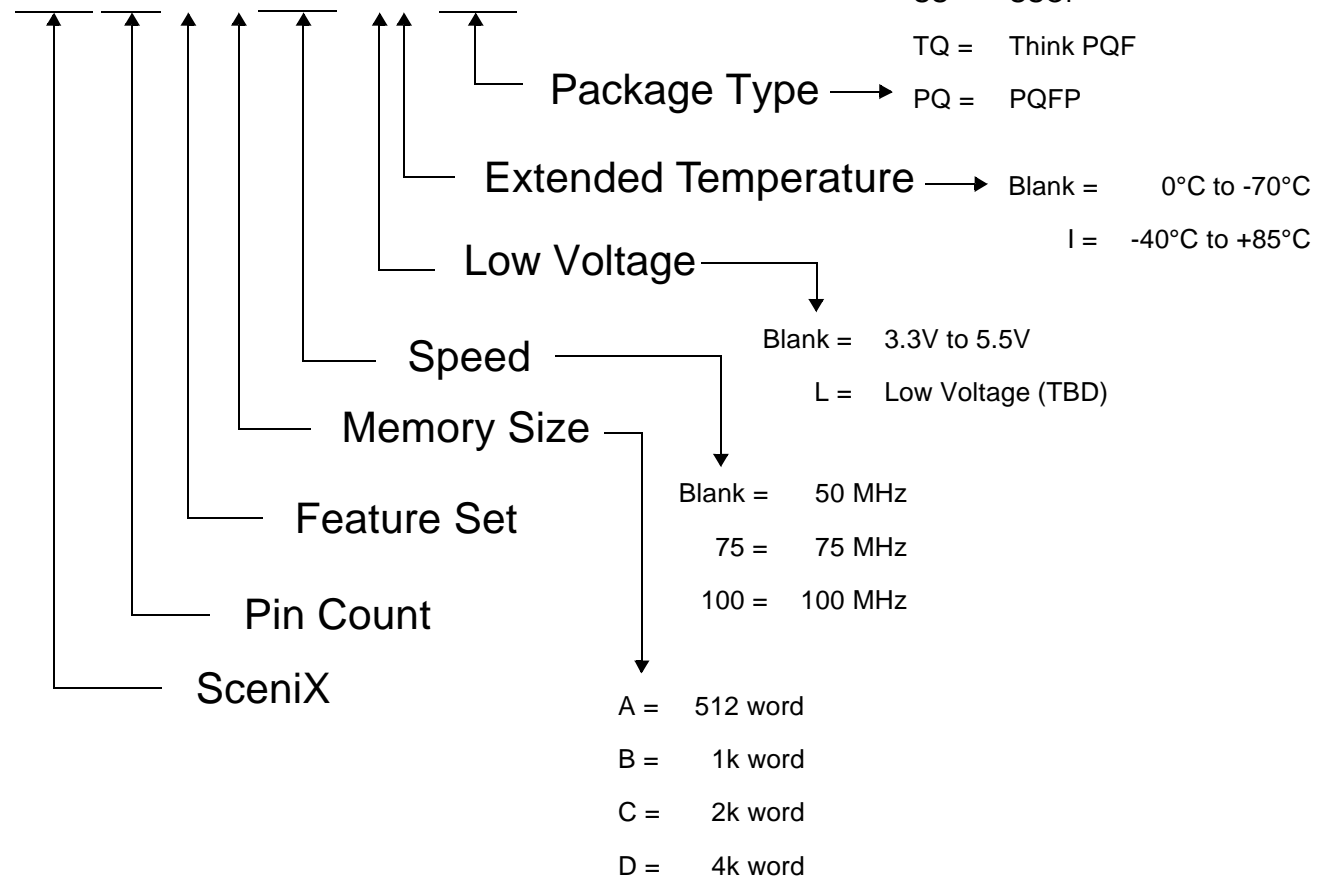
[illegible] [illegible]

TQ = Think PQF

Package Type PQ = PQFP

Extended Temperature Blank = 0°C to -70°C

I = -40°C to +85°C

Low Voltage

Blank = 3.3V to 5.5V

L = Low Voltage (TBD)

Speed

Memory Size

Blank = 50 MHz

75 = 75 MHz

100 = 100 MHz

Feature Set

Pin Count

SceniX

A = 512 word

B = 1k word

C = 2k word

D = 4k word